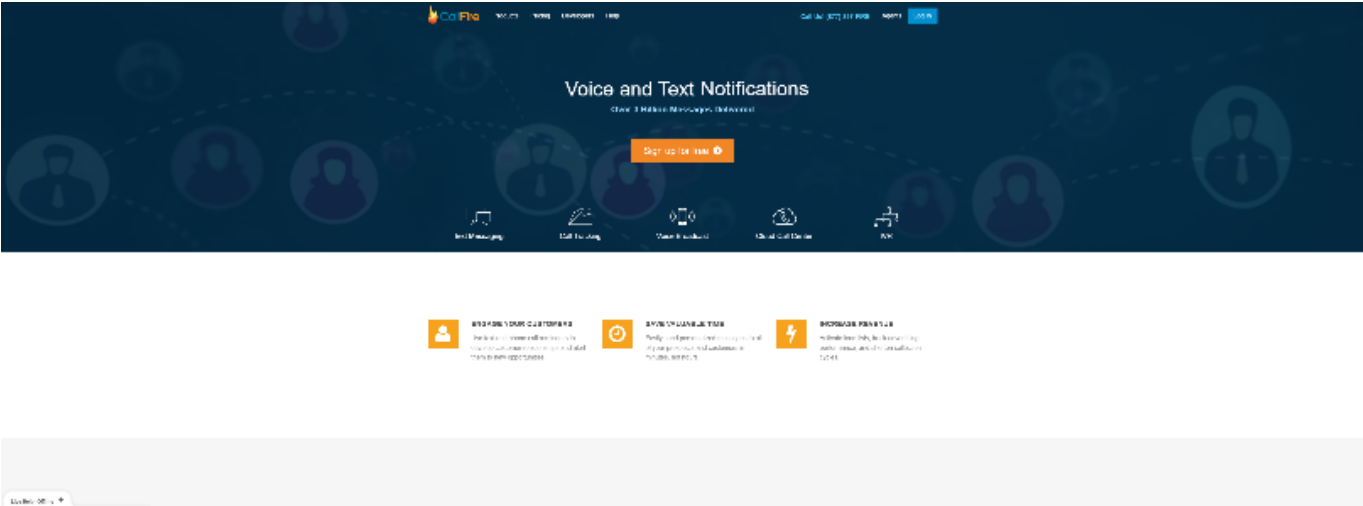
CallFire Products Pricing Developers Help

Call Us: (877) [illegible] Sign In LOG IN

Voice and Text Notifications

Over 3 Billion Messages Delivered

Sign up for free

Text Messaging

Call Tracking

Voice Broadcast

Cloud Call Center

IVR

ENGAGE YOUR CUSTOMERS

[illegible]

SAVE VALUABLE TIME

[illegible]

INCREASE REVENUE

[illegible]

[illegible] +